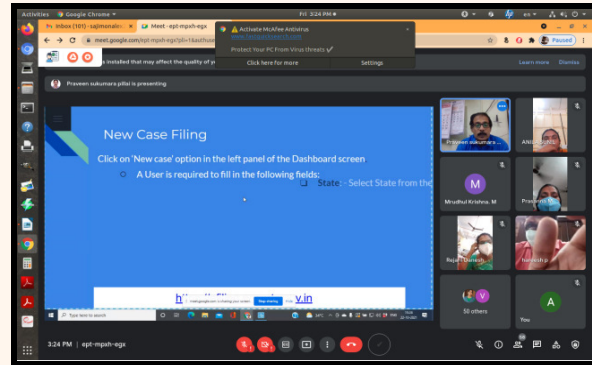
Activities Google Chrome Fri 3:24 PM en

Inbox (101) - sajimonalex Meet - ept-mpsh-egx

meet.google.com/ept-mpsh-egx?pli=1&authuser

Activate McAfee Antivirus

Protect Your PC From Virus threats ✓

Click here for more Settings

Paused

is installed that may affect the quality of y

Learn more Dismiss

Praveen sukumara pillai is presenting

New Case Filing

Click on 'New case' option in the left panel of the Dashboard screen

A User is required to fill in the following fields:

State - Select State from the

h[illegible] Stop sharing v.in

Type here to search

Praveen sukumara...

ANU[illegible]

M

Mrudhul Krishna. M

Pra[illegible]

Rajan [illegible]

Naresh p

V

50 others

A

You

3:24 PM | ept-mpsh-egx